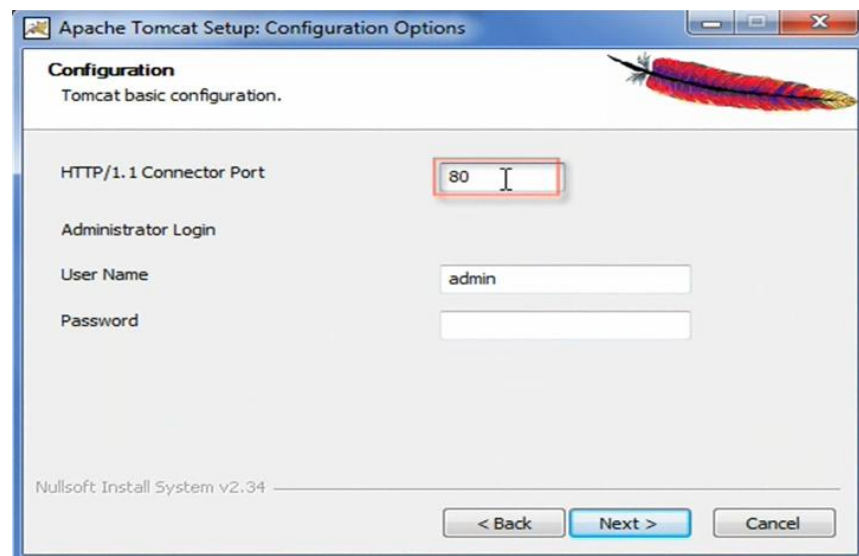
Apache Tomcat Setup: Configuration Options

Configuration
Tomcat basic configuration.

HTTP/1.1 Connector Port
80

Administrator Login

User Name
admin

Password

Nullsoft Install System v2.34

< Back
Next >
Cancel